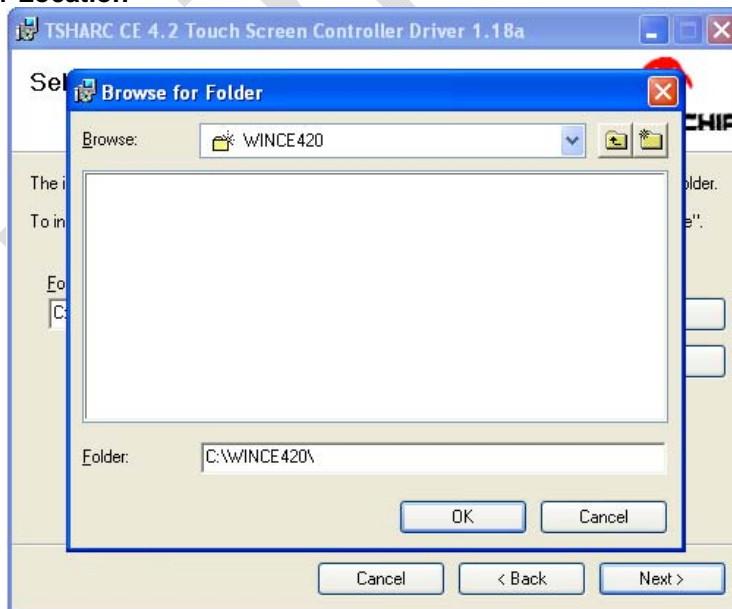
Location

TSHARC CE 4.2 Touch Screen Controller Driver 1.18a

Sel

CHIP

The i

older.

To in

e".

Fo

C:

Browse for Folder

Browse:

WINCE420

Folder:

C:\WINCE420\

OK

Cancel

Cancel

< Back

Next >